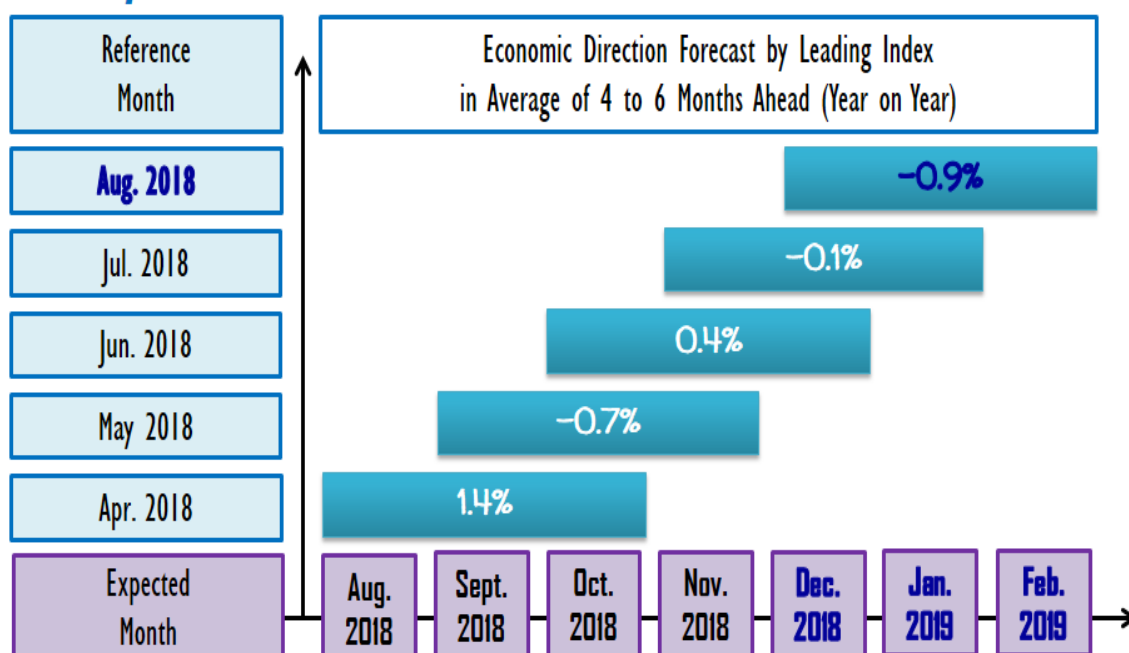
Reference Month

Economic Direction Forecast by Leading Index in Average of 4 to 6 Months Ahead (Year on Year)

Aug. 2018

-0.9%

Jul. 2018

-0.1%

Jun. 2018

0.4%

May 2018

-0.7%

Apr. 2018

1.4%

Expected Month

Aug. 2018

Sept. 2018

Oct. 2018

Nov. 2018

Dec. 2018

Jan. 2019

Feb. 2019